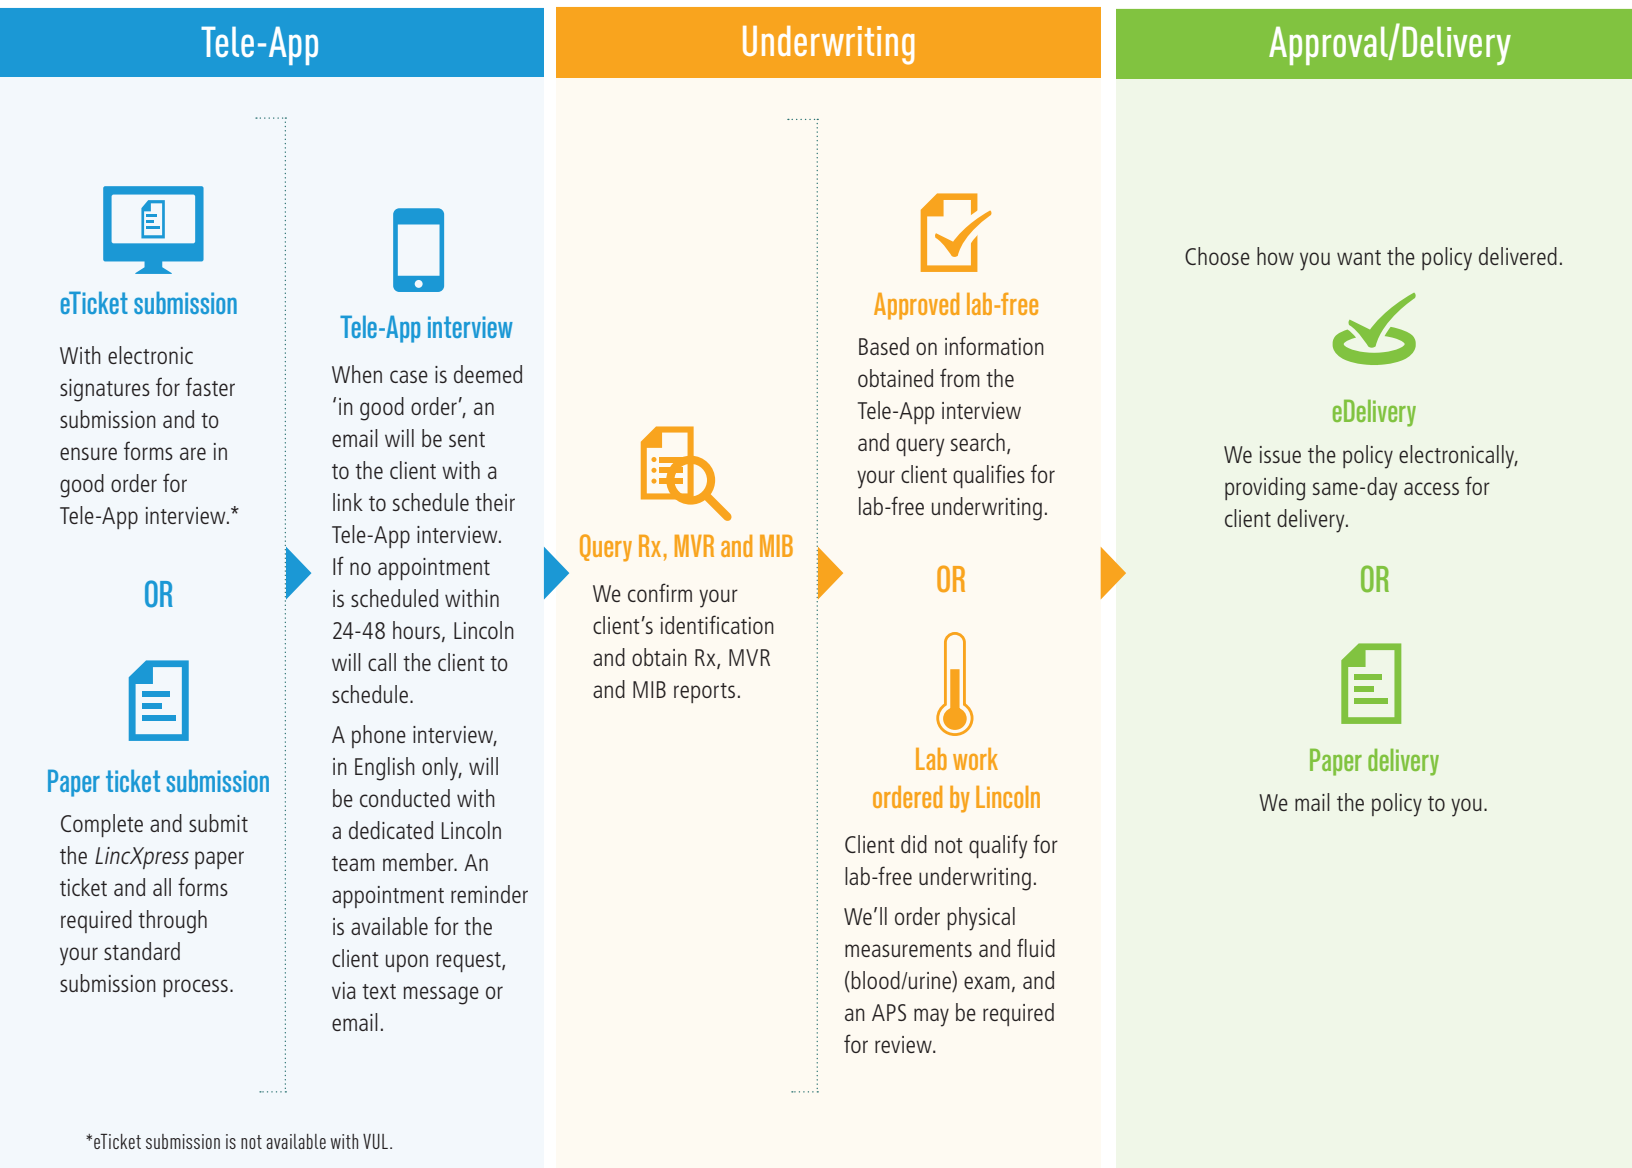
Tele-App

eTicket submission

With electronic signatures for faster submission and to ensure forms are in good order for Tele-App interview.*

OR

Paper ticket submission

Complete and submit the *LincXpress* paper ticket and all forms required through your standard submission process.

Tele-App interview

When case is deemed 'in good order', an email will be sent to the client with a link to schedule their Tele-App interview. If no appointment is scheduled within 24-48 hours, Lincoln will call the client to schedule.

A phone interview, in English only, will be conducted with a dedicated Lincoln team member. An appointment reminder is available for the client upon request, via text message or email.

*eTicket submission is not available with VUL.

Underwriting

Query Rx, MVR and MIB

We confirm your client's identification and obtain Rx, MVR and MIB reports.

Approved lab-free

Based on information obtained from the Tele-App interview and query search, your client qualifies for lab-free underwriting.

OR

Lab work ordered by Lincoln

Client did not qualify for lab-free underwriting.

We'll order physical measurements and fluid (blood/urine) exam, and an APS may be required for review.

Approval/Delivery

Choose how you want the policy delivered.

eDelivery

We issue the policy electronically, providing same-day access for client delivery.

OR

Paper delivery

We mail the policy to you.